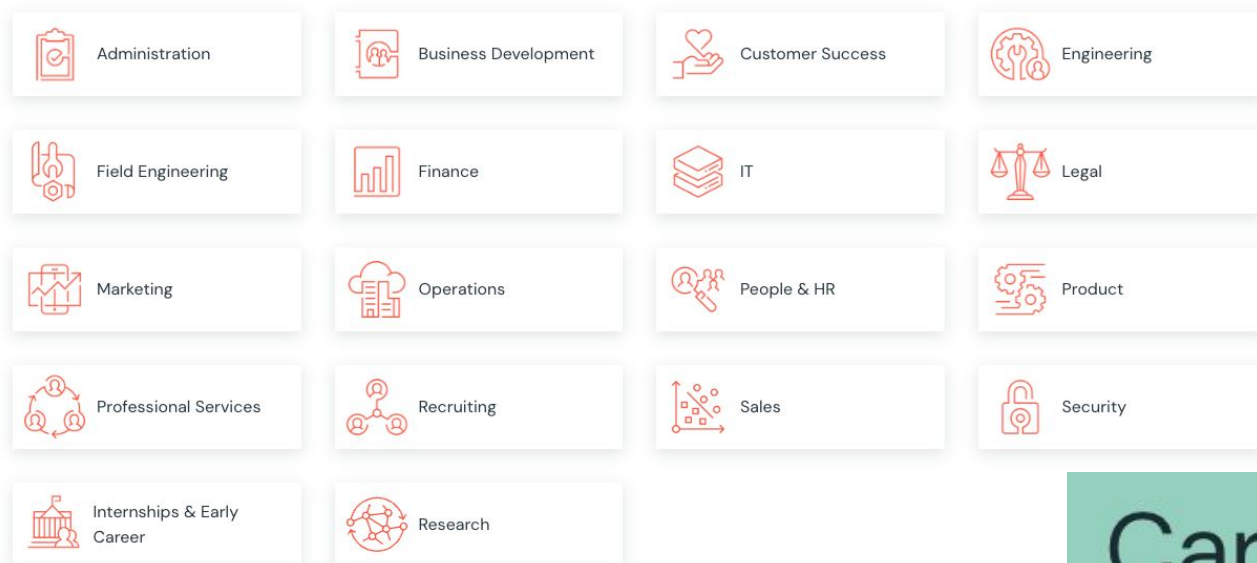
Administration

Business Development

Customer Success

Engineering

Field Engineering

Finance

IT

Legal

Marketing

Operations

People & HR

Product

Professional Services

Recruiting

Sales

Security

Internships & Early Career

Research

Car